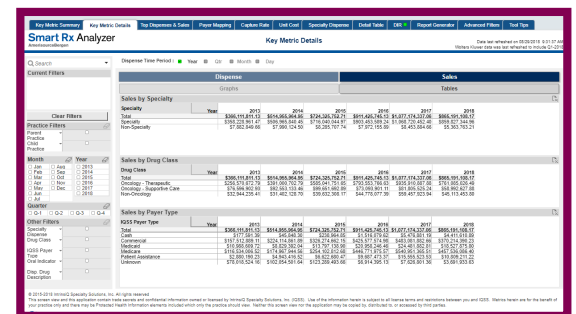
Key Metric Summary | Key Metric Details | Top Dispenses & Sales | Payer Mapping | Capture Rate | Unit Cost | Specialty Dispense | Detail Table | DIR | Report Generator | Advanced Filters | Tool Tips

Smart Rx Analyzer

Key Metric Details

Data last refreshed on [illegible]
Wolters Kluwer data was last refreshed to include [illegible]

Search

Current Filters

Clear filters

Practice Filters
Parent
Practice
Child
Practice

Month
Jan
Feb
Mar
Apr
May
Jun
Jul
Aug
Sep
Oct
Nov
Dec

Year
2013
2014
2015
2016
2017
2018

Quarter
Q-1 Q-2 Q-3 Q-4

Other Filters
Specialty
Oncology
Drug Class
IQSS Payer Type
Oral Indicator
Disp. Drug Description

Dispense Time Period: Year Qtr Month Day

Dispense | Sales
Graphs | Tables

Sales by Specialty

| Specialty | 2013 | 2014 | 2015 | 2016 | 2017 | 2018 |
|---|---|---|---|---|---|---|
| Total | $366,111,011.53 | $914,055,964.85 | $724,356,121.71 | $911,425,745.13 | $1,077,174,337.06 | $865,191,100.17 |
| Specialty | $358,228,961.47 | $909,065,048.45 | $716,040,044.97 | $903,453,589.24 | $1,068,720,482.48 | $858,627,344.86 |
| Non-Specialty | $7,882,049.66 | $7,990,124.50 | $8,285,707.74 | $7,972,155.89 | $8,453,564.66 | $6,363,763.21 |

Sales by Drug Class

| Drug Class | 2013 | 2014 | 2015 | 2016 | 2017 | 2018 |
|---|---|---|---|---|---|---|
| Total | $366,111,011.53 | $914,055,964.85 | $724,356,121.71 | $911,425,745.13 | $1,077,174,337.06 | $865,191,100.17 |
| Oncology - Therapeutic | $250,578,672.79 | $391,669,762.79 | $585,041,751.65 | $793,553,766.63 | $935,910,687.86 | $761,885,026.49 |
| Oncology - Supportive Care | $79,996,902.80 | $92,553,133.46 | $99,692,482.89 | $73,095,901.11 | $83,805,529.34 | $68,862,627.66 |
| Non-Oncology | $32,844,235.41 | $31,462,128.70 | $39,682,366.17 | $44,776,077.39 | $58,457,923.94 | $45,113,453.06 |

Sales by Payer Type

| IQSS Payer Type | 2013 | 2014 | 2015 | 2016 | 2017 | 2018 |
|---|---|---|---|---|---|---|
| Total | $366,111,011.53 | $914,055,964.85 | $724,356,121.71 | $911,425,745.13 | $1,077,174,337.06 | $865,191,100.17 |
| Cash | $177,581.50 | $46,846.50 | $236,964.65 | $1,514,078.62 | $5,478,861.16 | $4,411,919.89 |
| Commercial | $167,512,808.11 | $224,114,861.89 | $326,274,662.15 | $425,577,574.98 | $483,001,802.66 | $370,234,366.23 |
| Medicaid | $10,583,658.77 | $8,626,382.04 | $13,767,138.90 | $23,356,246.46 | $24,461,302.81 | $18,527,275.80 |
| Medicare | $116,536,008.52 | $174,867,948.56 | $254,102,812.68 | $446,771,870.67 | $549,951,365.11 | $457,536,936.49 |
| Patient Assistance | $2,689,780.23 | $4,843,416.52 | $6,822,683.47 | $9,697,475.37 | $15,555,523.63 | $10,806,211.22 |
| Unknown | $78,618,524.16 | $502,856,501.64 | $123,289,493.68 | $6,914,395.13 | $7,626,801.36 | $3,691,933.63 |

© 2013-2019 IntrinsiQ Specialty Solutions, Inc. All rights reserved.
This screen view and this application contain trade secrets and confidential information owned or licensed by IntrinsiQ Specialty Solutions, Inc. (IQSS). Use of this information herein is subject to all license terms and restrictions between you and IQSS. Metrics herein are for the benefit of your practice only and there may be Protected Health Information elements included which only the practice should view. Neither this screen view nor the application may be copied by, distributed to, or accessed by third parties.